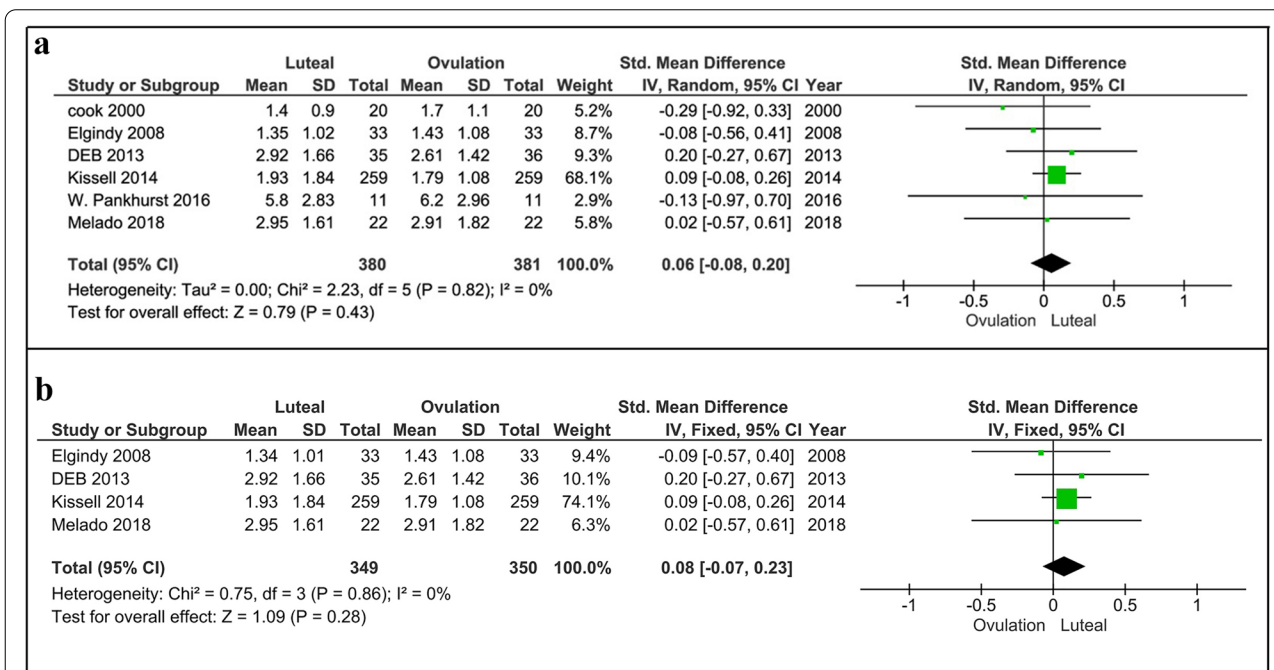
a

| Study or Subgroup | Luteal Mean | Luteal SD | Luteal Total | Ovulation Mean | Ovulation SD | Ovulation Total | Weight | Std. Mean Difference IV, Random, 95% CI | Year |
|---|---|---|---|---|---|---|---|---|---|
| cook 2000 | 1.4 | 0.9 | 20 | 1.7 | 1.1 | 20 | 5.2% | -0.29 [-0.92, 0.33] | 2000 |
| Elgindy 2008 | 1.35 | 1.02 | 33 | 1.43 | 1.08 | 33 | 8.7% | -0.08 [-0.56, 0.41] | 2008 |
| DEB 2013 | 2.92 | 1.66 | 35 | 2.61 | 1.42 | 36 | 9.3% | 0.20 [-0.27, 0.67] | 2013 |
| Kissell 2014 | 1.93 | 1.84 | 259 | 1.79 | 1.08 | 259 | 68.1% | 0.09 [-0.08, 0.26] | 2014 |
| W. Pankhurst 2016 | 5.8 | 2.83 | 11 | 6.2 | 2.96 | 11 | 2.9% | -0.13 [-0.97, 0.70] | 2016 |
| Melado 2018 | 2.95 | 1.61 | 22 | 2.91 | 1.82 | 22 | 5.8% | 0.02 [-0.57, 0.61] | 2018 |
| Total (95% CI) | | | 380 | | | 381 | 100.0% | 0.06 [-0.08, 0.20] | |

Heterogeneity: Tau² = 0.00; Chi² = 2.23, df = 5 (P = 0.82); I² = 0%
Test for overall effect: Z = 0.79 (P = 0.43)

Std. Mean Difference
IV, Random, 95% CI
-1 -0.5 0 0.5 1
Ovulation Luteal

b

| Study or Subgroup | Luteal Mean | Luteal SD | Luteal Total | Ovulation Mean | Ovulation SD | Ovulation Total | Weight | Std. Mean Difference IV, Fixed, 95% CI | Year |
|---|---|---|---|---|---|---|---|---|---|
| Elgindy 2008 | 1.34 | 1.01 | 33 | 1.43 | 1.08 | 33 | 9.4% | -0.09 [-0.57, 0.40] | 2008 |
| DEB 2013 | 2.92 | 1.66 | 35 | 2.61 | 1.42 | 36 | 10.1% | 0.20 [-0.27, 0.67] | 2013 |
| Kissell 2014 | 1.93 | 1.84 | 259 | 1.79 | 1.08 | 259 | 74.1% | 0.09 [-0.08, 0.26] | 2014 |
| Melado 2018 | 2.95 | 1.61 | 22 | 2.91 | 1.82 | 22 | 6.3% | 0.02 [-0.57, 0.61] | 2018 |
| Total (95% CI) | | | 349 | | | 350 | 100.0% | 0.08 [-0.07, 0.23] | |

Heterogeneity: Chi² = 0.75, df = 3 (P = 0.86); I² = 0%
Test for overall effect: Z = 1.09 (P = 0.28)

Std. Mean Difference
IV, Fixed, 95% CI
-1 -0.5 0 0.5 1
Ovulation Luteal